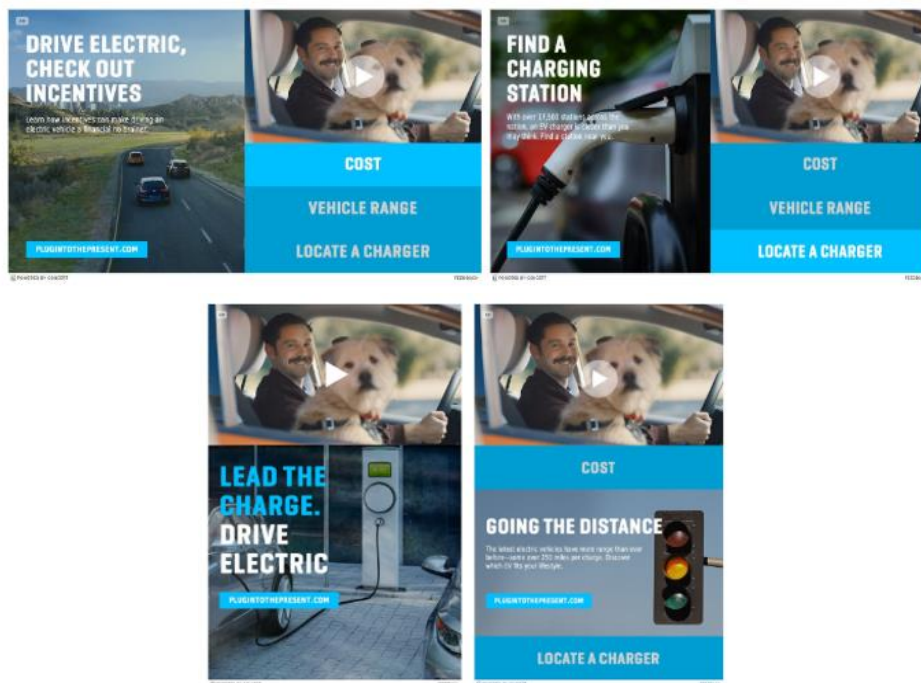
DRIVE ELECTRIC, CHECK OUT INCENTIVES

Learn how incentives can make driving an electric vehicle a financial no-brainer.

PLUGINTOTHEPRESENT.COM

COST

VEHICLE RANGE

LOCATE A CHARGER

POWERED BY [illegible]

FEEDBACK

FIND A CHARGING STATION

With over 17,000 stations across the nation, an EV charger is closer than you may think. Find a charger near you.

PLUGINTOTHEPRESENT.COM

COST

VEHICLE RANGE

LOCATE A CHARGER

POWERED BY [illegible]

FEEDBACK

LEAD THE CHARGE. DRIVE ELECTRIC

PLUGINTOTHEPRESENT.COM

COST

GOING THE DISTANCE

The latest electric vehicles have more range than ever before—some over 250 miles per charge. Discover which EV fits your lifestyle.

PLUGINTOTHEPRESENT.COM

LOCATE A CHARGER